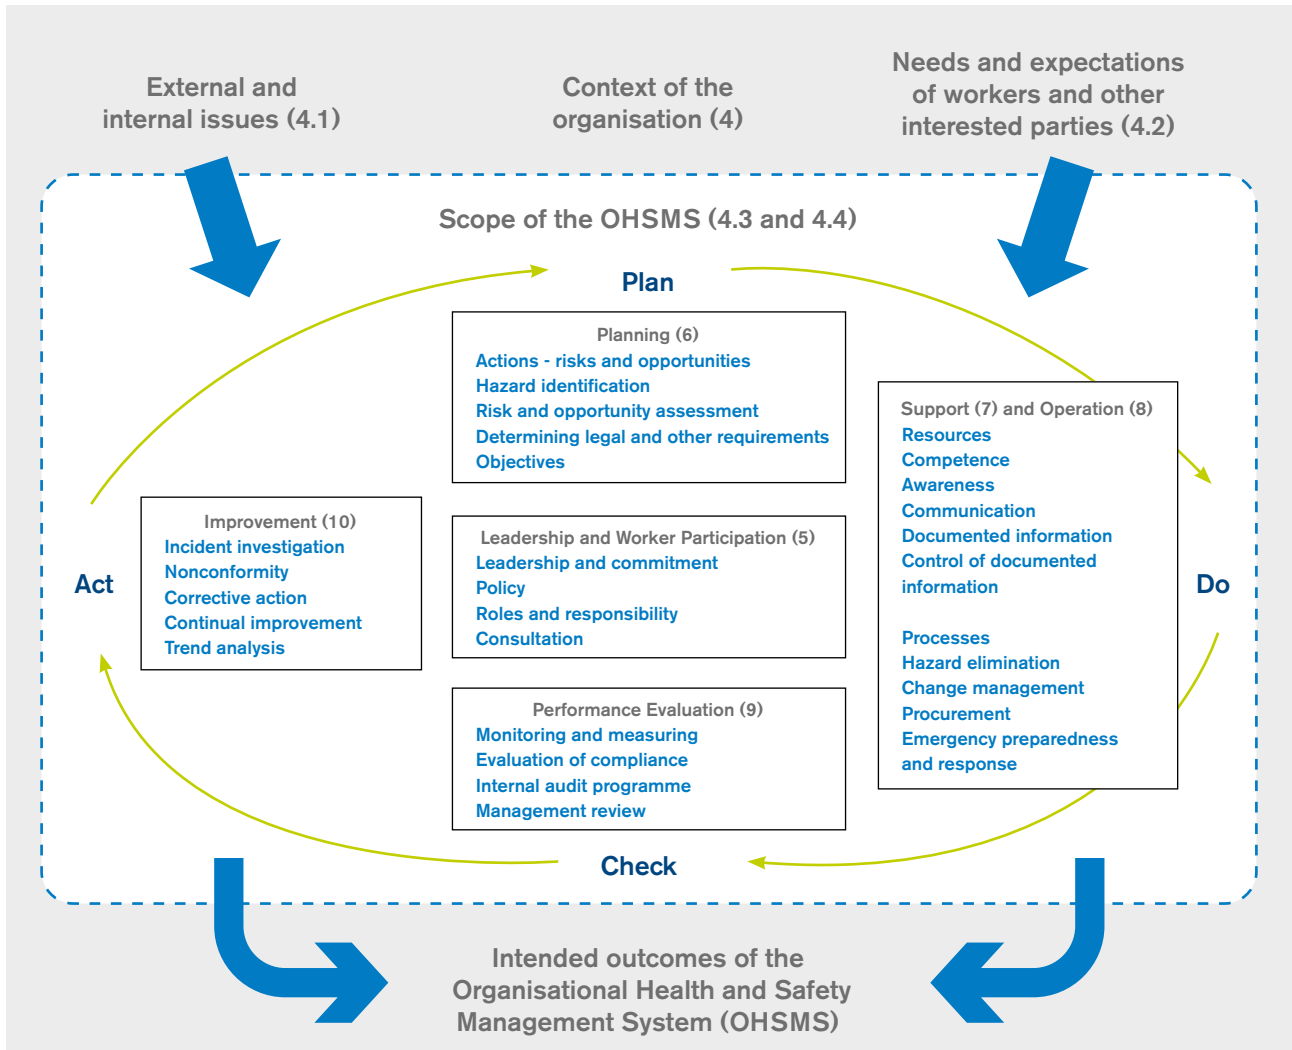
External and internal issues (4.1)

Context of the organisation (4)

Needs and expectations of workers and other interested parties (4.2)

Scope of the OHSMS (4.3 and 4.4)

Plan

Planning (6)
Actions - risks and opportunities
Hazard identification
Risk and opportunity assessment
Determining legal and other requirements
Objectives

Support (7) and Operation (8)
Resources
Competence
Awareness
Communication
Documented information
Control of documented information

Processes
Hazard elimination
Change management
Procurement
Emergency preparedness and response

Improvement (10)
Incident investigation
Nonconformity
Corrective action
Continual improvement
Trend analysis

Act

Leadership and Worker Participation (5)
Leadership and commitment
Policy
Roles and responsibility
Consultation

Do

Performance Evaluation (9)
Monitoring and measuring
Evaluation of compliance
Internal audit programme
Management review

Check

Intended outcomes of the Organisational Health and Safety Management System (OHSMS)